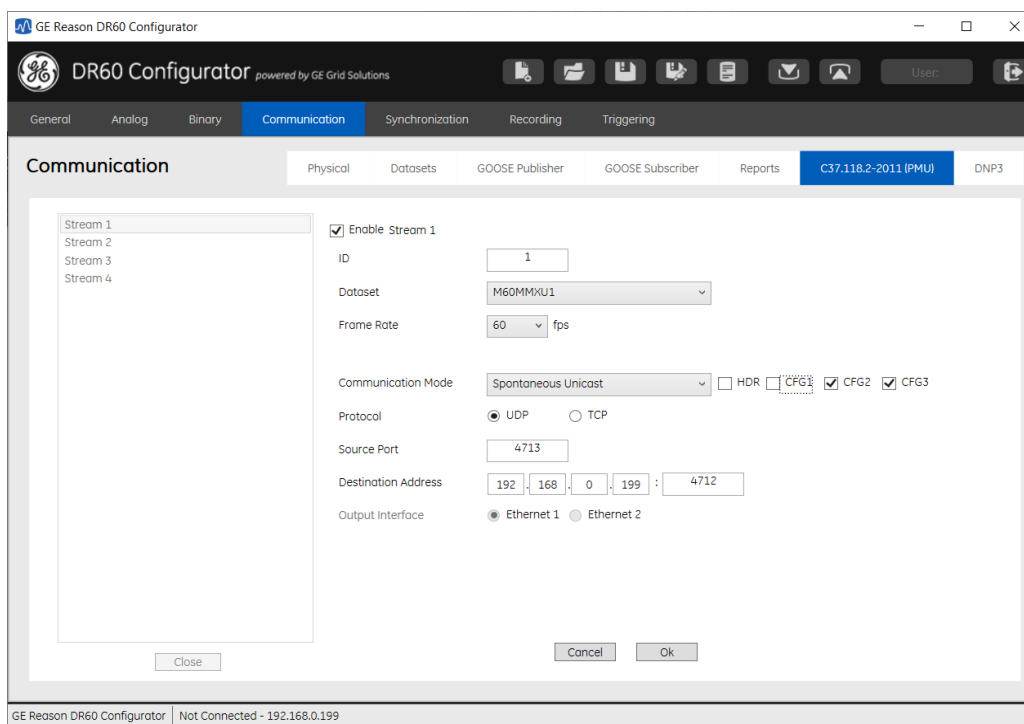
GE Reason DR60 Configurator

DR60 Configurator powered by GE Grid Solutions

User:

General Analog Binary Communication Synchronization Recording Triggering

Communication

Physical Datasets GOOSE Publisher GOOSE Subscriber Reports C37.118.2-2011 (PMU) DNP3

Stream 1
Stream 2
Stream 3
Stream 4

Close

Enable Stream 1

ID 1

Dataset M60MMXU1

Frame Rate 60 fps

Communication Mode Spontaneous Unicast HDR CFG1 CFG2 CFG3

Protocol UDP TCP

Source Port 4713

Destination Address 192 . 168 . 0 . 199 : 4712

Output Interface Ethernet 1 Ethernet 2

Cancel Ok

GE Reason DR60 Configurator | Not Connected - 192.168.0.199